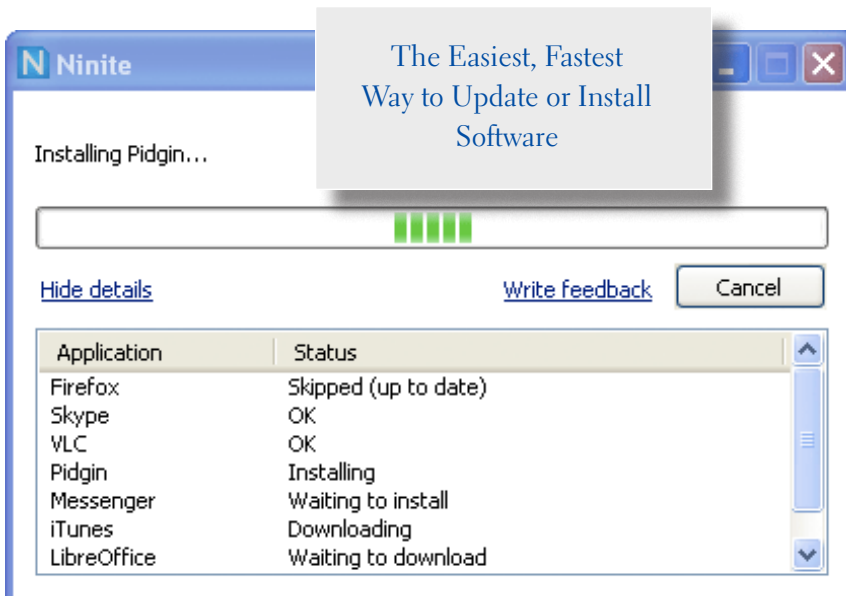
N Ninite

The Easiest, Fastest Way to Update or Install Software

Installing Pidgin...

Hide details

Write feedback

Cancel

| Application | Status |
|---|---|
| Firefox | Skipped (up to date) |
| Skype | OK |
| VLC | OK |
| Pidgin | Installing |
| Messenger | Waiting to install |
| iTunes | Downloading |
| LibreOffice | Waiting to download |